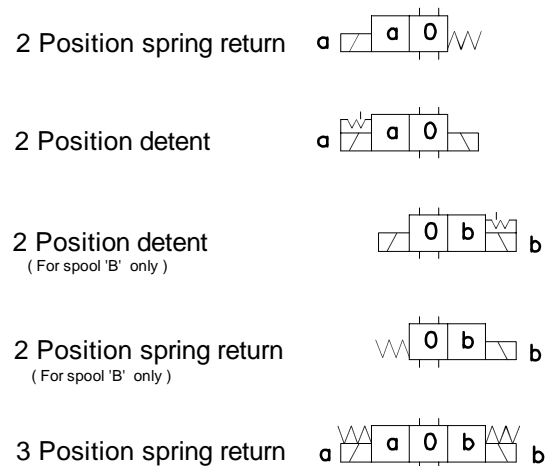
2 Position spring return

a | a | 0

2 Position detent

a | a | 0

2 Position detent
( For spool 'B' only )

0 | b | b

2 Position spring return
( For spool 'B' only )

0 | b | b

3 Position spring return

a | a | 0 | b | b